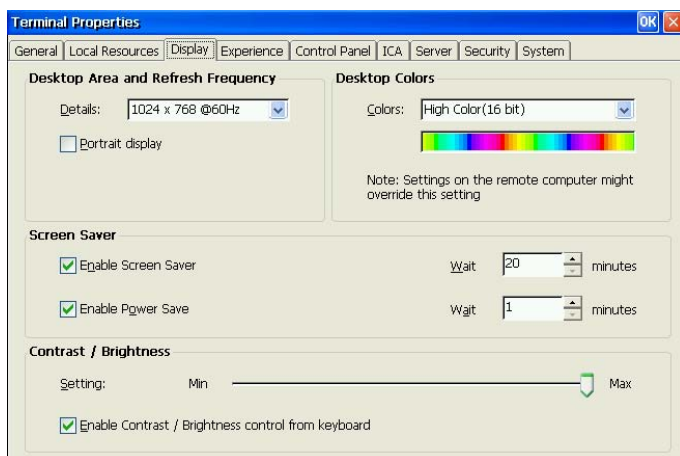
Terminal Properties

OK

General | Local Resources | Display | Experience | Control Panel | ICA | Server | Security | System

Desktop Area and Refresh Frequency

Details: 1024 x 768 @60Hz

Portrait display

Desktop Colors

Colors: High Color(16 bit)

Note: Settings on the remote computer might override this setting

Screen Saver

Enable Screen Saver

Wait 20 minutes

Enable Power Save

Wait 1 minutes

Contrast / Brightness

Setting: Min Max

Enable Contrast / Brightness control from keyboard